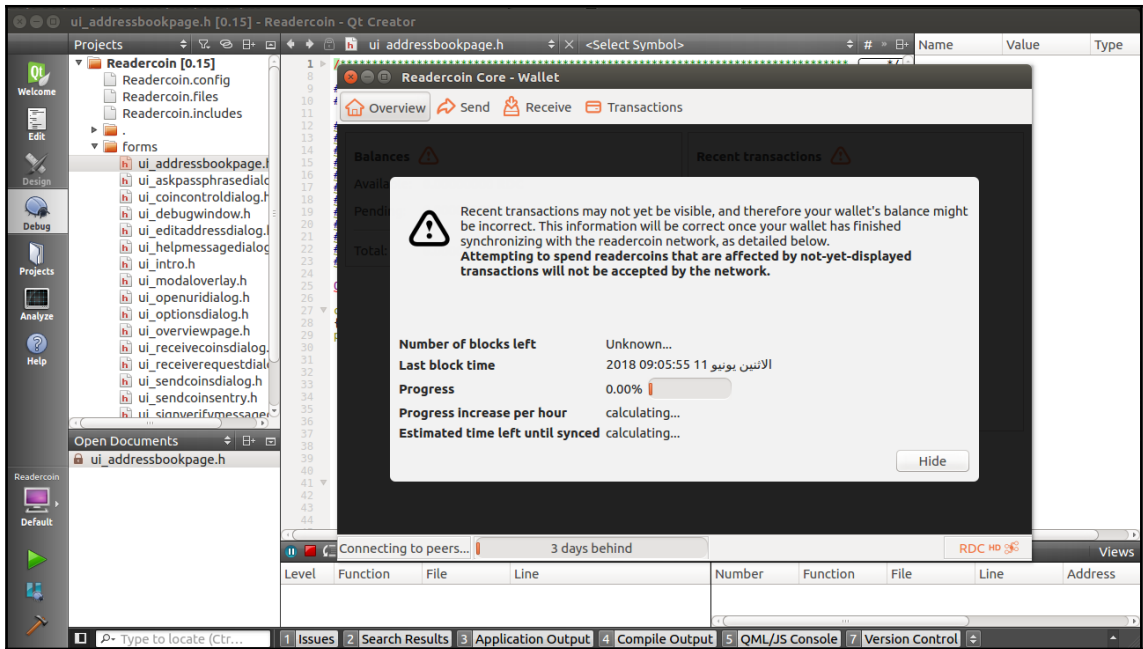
ui_addressbookpage.h [0.15] - Readercoin - Qt Creator

Projects
Readercoin [0.15]
Readercoin.config
Readercoin.files
Readercoin.includes
.
forms
ui_addressbookpage.h
ui_askpassphrasedialo
ui_coincontroldialog.h
ui_debugwindow.h
ui_editaddressdialog.h
ui_helpmessagedialog
ui_intro.h
ui_modaloverlay.h
ui_openuridialog.h
ui_optionsdialog.h
ui_overviewpage.h
ui_receivecoinsdialog.
ui_receiverequestdial
ui_sendcoinsdialog.h
ui_sendcoinsentry.h
ui_signverifymessage

Open Documents
ui_addressbookpage.h

Welcome
Edit
Design
Debug
Projects
Analyze
Help
Readercoin
Default

ui_addressbookpage.h
<Select Symbol>
Name Value Type

1 7 8 9 10 11 12 13 14 15 16 17 18 19 20 21 22 23 24 25 26 27 28 29 30 31 32 33 34 35 36 37 38 39 40 41 42 43 44

Readercoin Core - Wallet
Overview Send Receive Transactions
Balances
Recent transactions
Availa
Pendi
Total

Recent transactions may not yet be visible, and therefore your wallet's balance might be incorrect. This information will be correct once your wallet has finished synchronizing with the readercoin network, as detailed below.
**Attempting to spend readercoins that are affected by not-yet-displayed transactions will not be accepted by the network.**

Number of blocks left Unknown...
Last block time الاثنين يونيو 11 09:05:55 2018
Progress 0.00%
Progress increase per hour calculating...
Estimated time left until synced calculating...
Hide

Connecting to peers... 3 days behind RDC HD

Views
Level Function File Line
Number Function File Line Address

Type to locate (Ctr...
1 Issues 2 Search Results 3 Application Output 4 Compile Output 5 QML/JS Console 6 Version Control